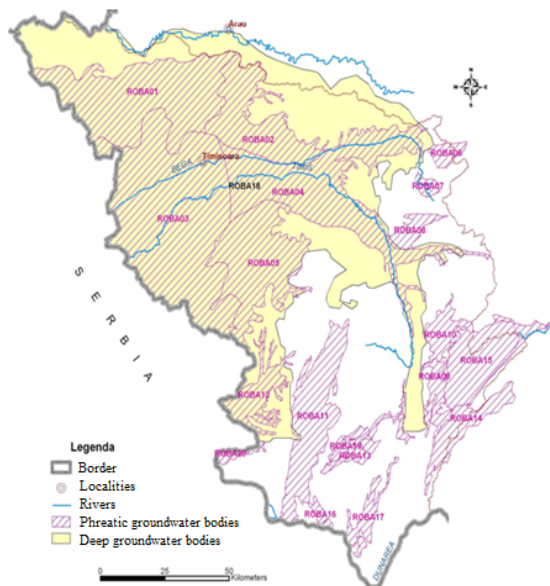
Arad
ROBA01
ROBA02
Timisoara
BEGA
TIMIS
ROBA06
ROBA07
ROBA18
ROBA04
ROBA03
ROBA08
ROBA05
SERBIA
ROBA10
ROBA15
ROBA09
ROBA12
ROBA11
ROBA14
ROBA19
ROBA13
ROBA20
ROBA16
ROBA17
DUNAREA
Legenda
Border
Localities
Rivers
Phreatic groundwater bodies
Deep groundwater bodies
0 25 50 Kilometers